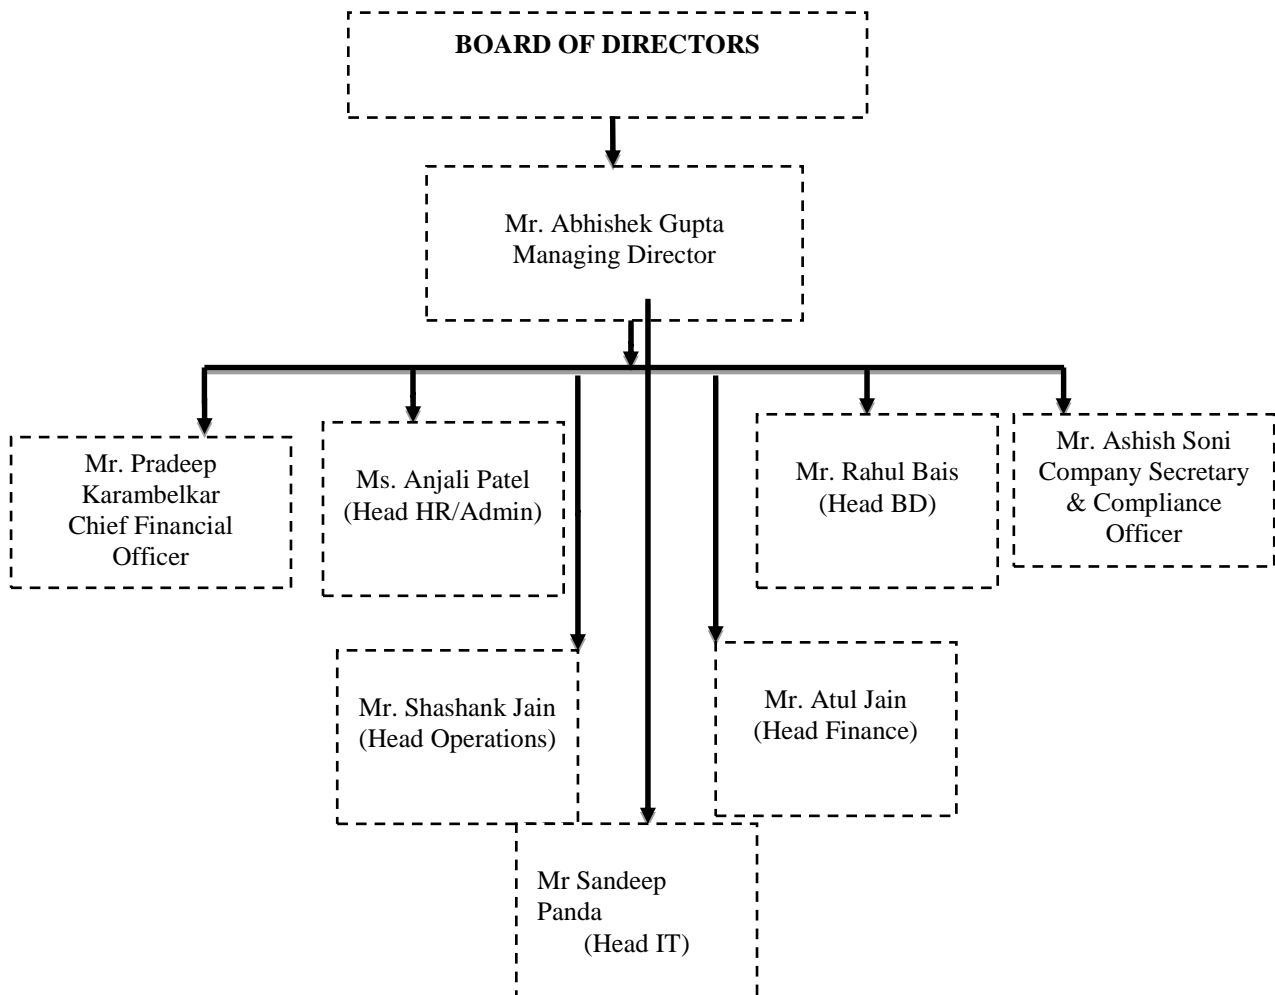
BOARD OF DIRECTORS

Mr. Abhishek Gupta
Managing Director

Mr. Pradeep Karambelkar
Chief Financial Officer

Ms. Anjali Patel
(Head HR/Admin)

Mr. Rahul Bais
(Head BD)

Mr. Ashish Soni
Company Secretary & Compliance Officer

Mr. Shashank Jain
(Head Operations)

Mr. Atul Jain
(Head Finance)

Mr Sandeep Panda
(Head IT)